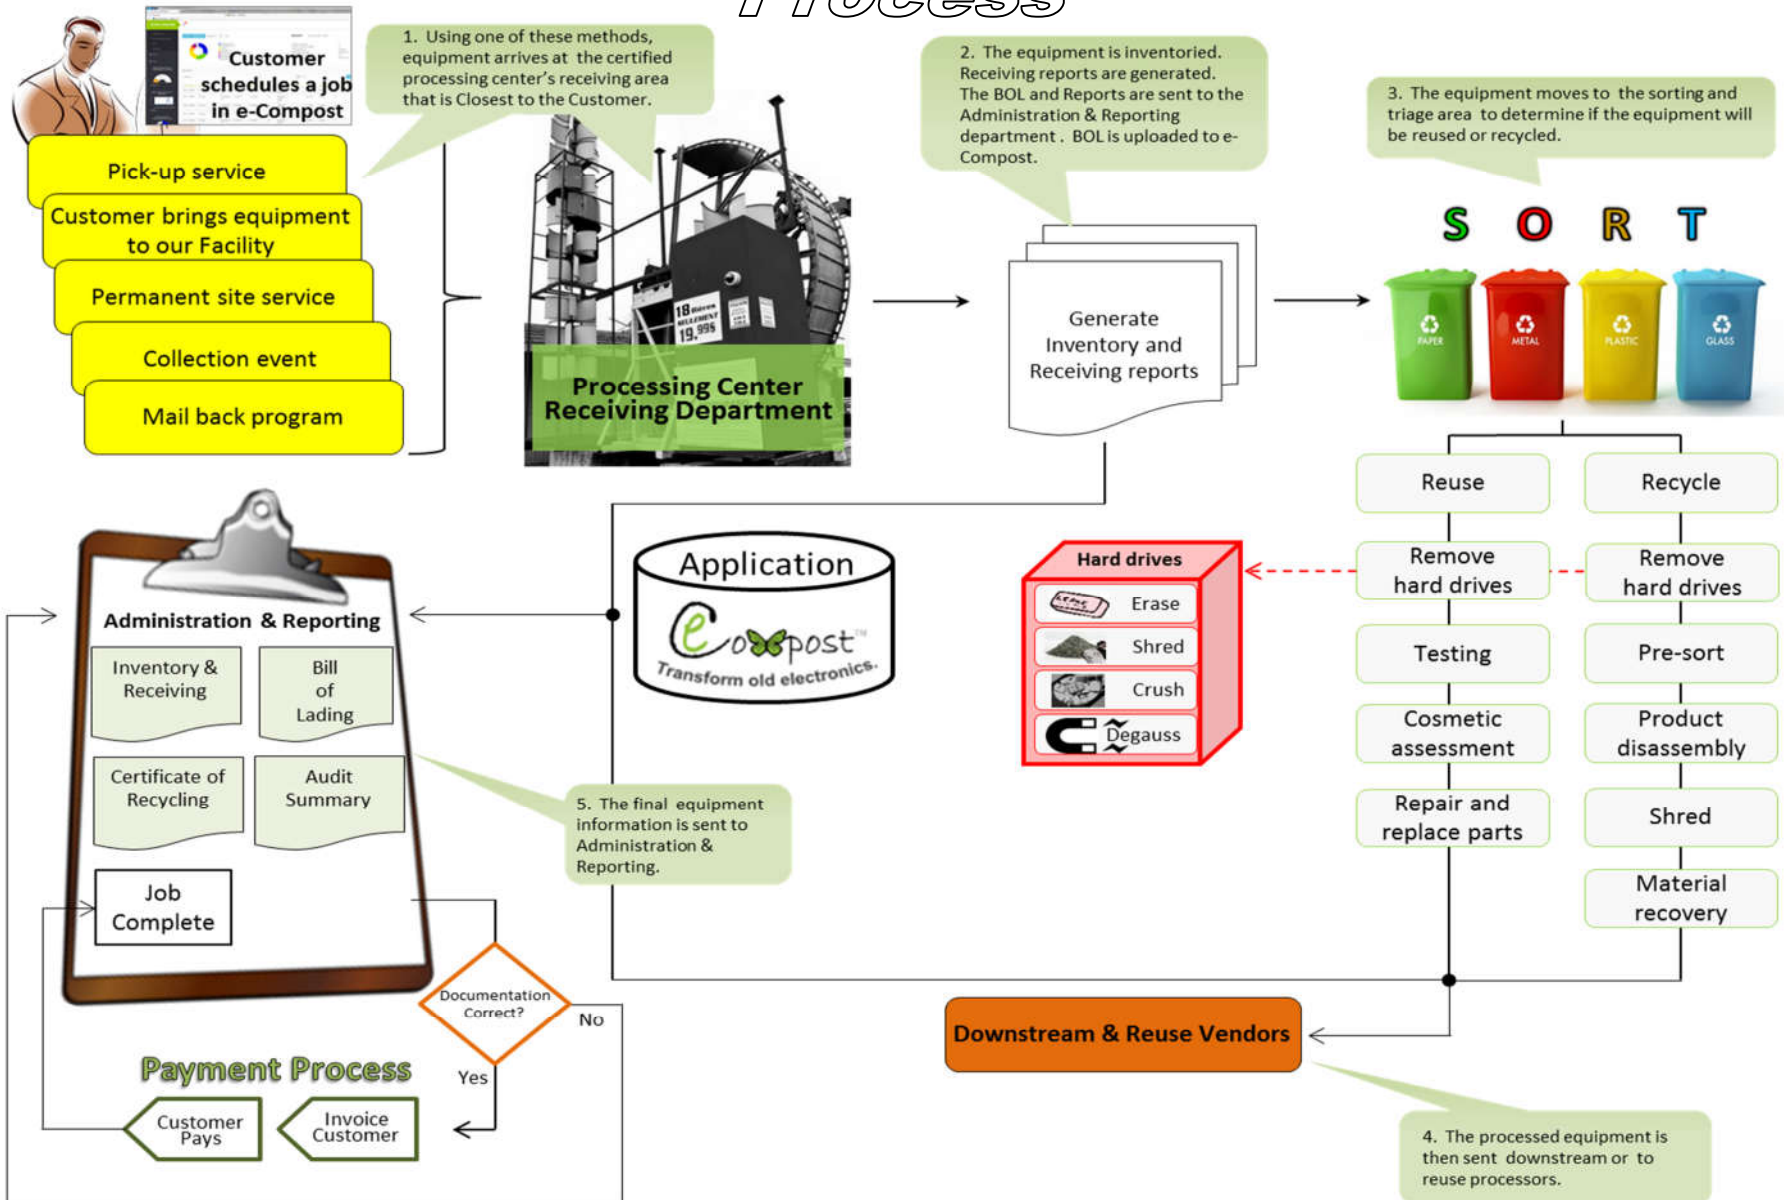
Process

Customer schedules a job in e-Compost

Pick-up service

Customer brings equipment to our Facility

Permanent site service

Collection event

Mail back program

1. Using one of these methods, equipment arrives at the certified processing center's receiving area that is Closest to the Customer.

Processing Center Receiving Department

2. The equipment is inventoried. Receiving reports are generated. The BOL and Reports are sent to the Administration & Reporting department. BOL is uploaded to e-Compost.

Generate Inventory and Receiving reports

3. The equipment moves to the sorting and triage area to determine if the equipment will be reused or recycled.

S O R T

PAPER METAL PLASTIC GLASS

Reuse

Recycle

Remove hard drives

Remove hard drives

Testing

Pre-sort

Cosmetic assessment

Product disassembly

Repair and replace parts

Shred

Material recovery

Hard drives

Erase

Shred

Crush

Degauss

Application

e-Compost

Transform old electronics.

Administration & Reporting

Inventory & Receiving

Bill of Lading

Certificate of Recycling

Audit Summary

Job Complete

5. The final equipment information is sent to Administration & Reporting.

Documentation Correct?

No

Yes

Payment Process

Customer Pays

Invoice Customer

Downstream & Reuse Vendors

4. The processed equipment is then sent downstream or to reuse processors.